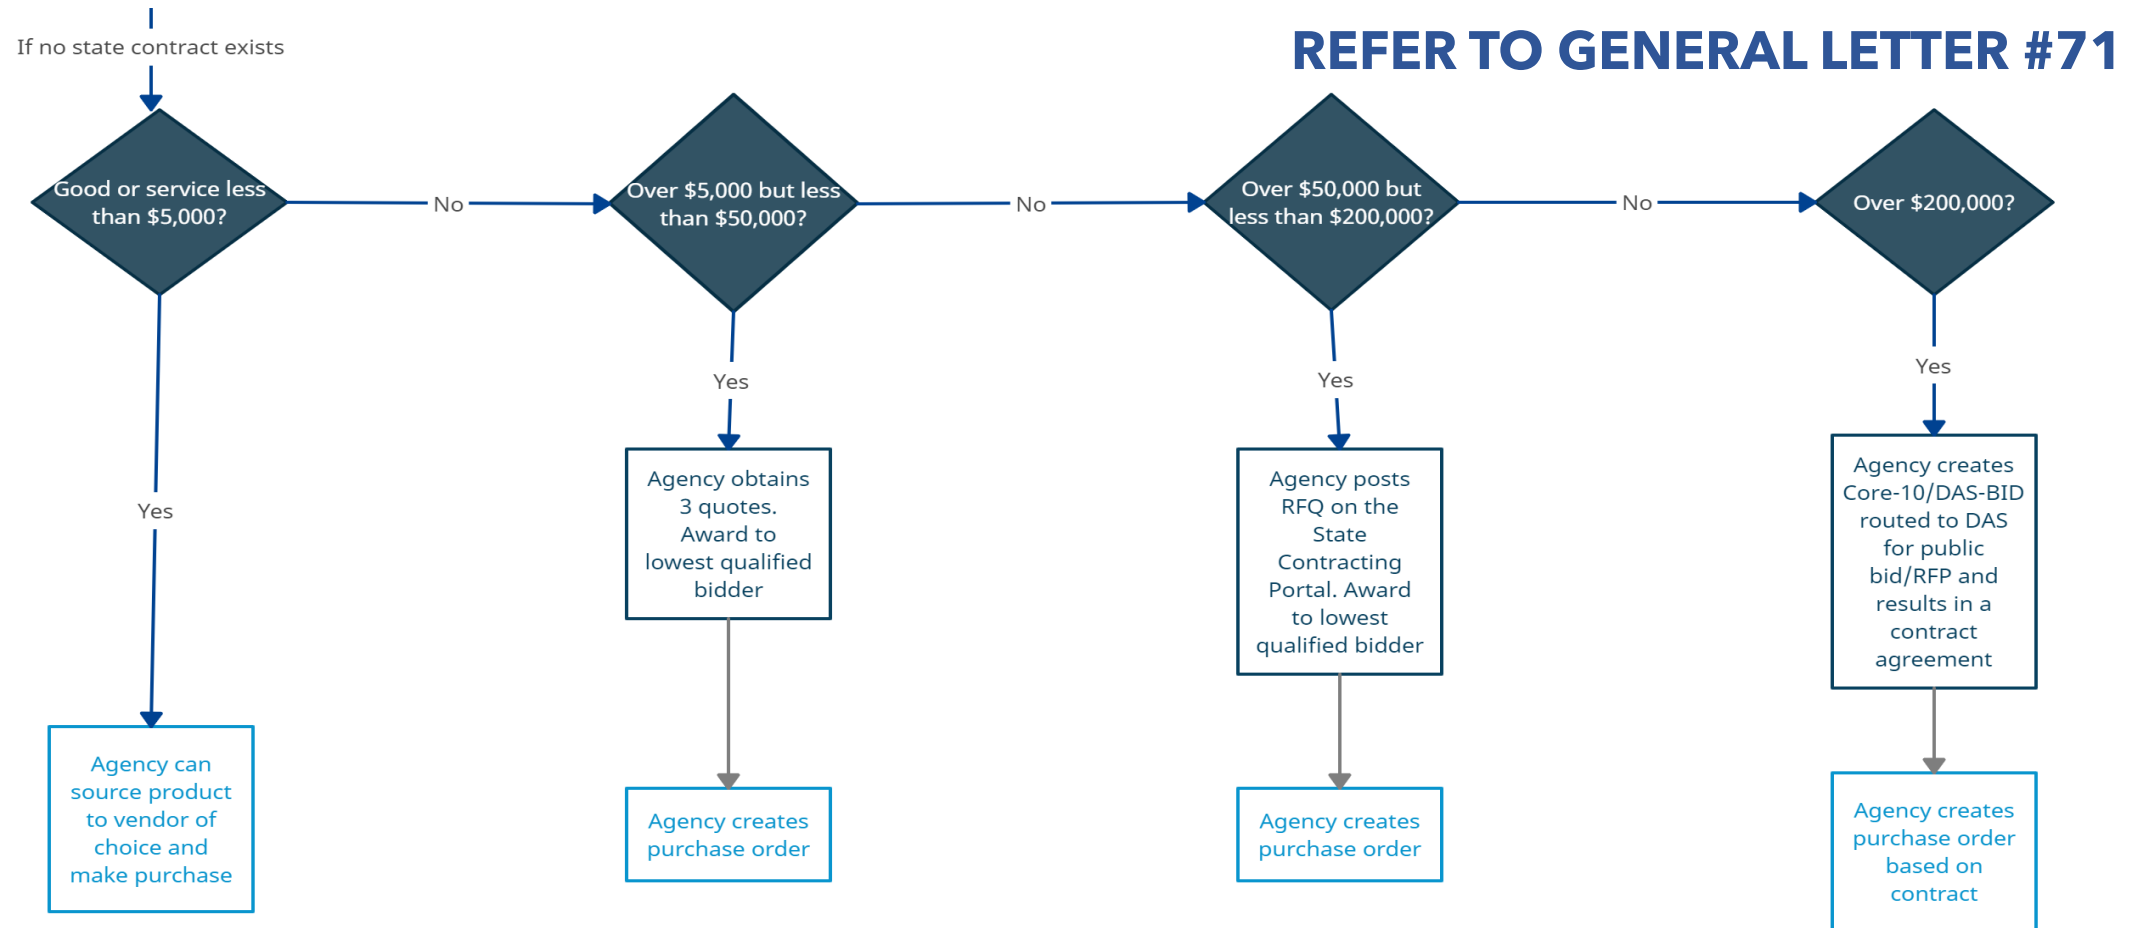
If no state contract exists

REFER TO GENERAL LETTER #71

Good or service less than $5,000?

No

Over $5,000 but less than $50,000?

No

Over $50,000 but less than $200,000?

No

Over $200,000?

Yes

Agency can source product to vendor of choice and make purchase

Yes

Agency obtains 3 quotes. Award to lowest qualified bidder

Agency creates purchase order

Yes

Agency posts RFQ on the State Contracting Portal. Award to lowest qualified bidder

Agency creates purchase order

Yes

Agency creates Core-10/DAS-BID routed to DAS for public bid/RFP and results in a contract agreement

Agency creates purchase order based on contract